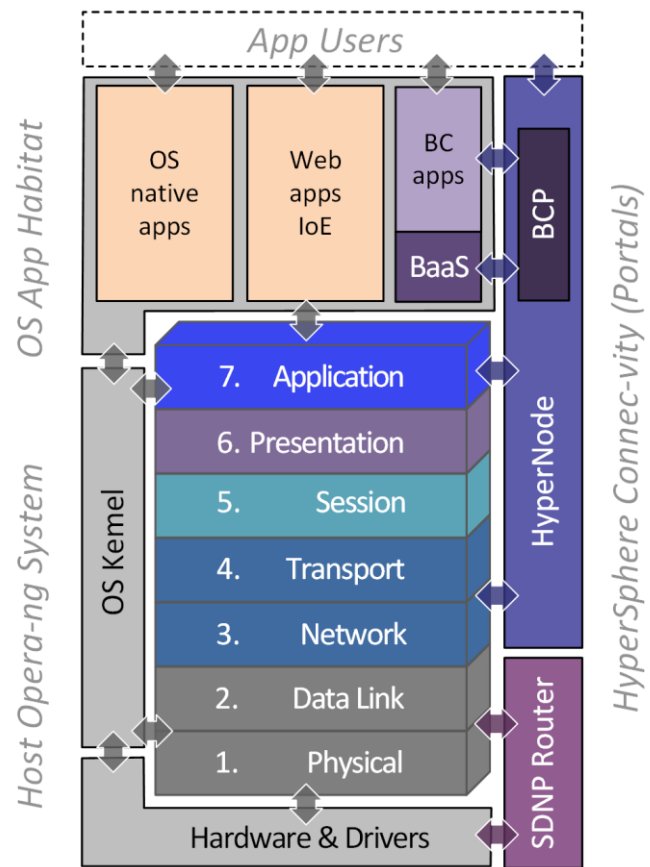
App Users

OS App Habitat

OS native apps

Web apps IoE

BC apps

BaaS

BCP

HyperSphere Connec-vity (Portals)

HyperNode

7. Application

6. Presentation

5. Session

4. Transport

3. Network

2. Data Link

1. Physical

OS Kernel

Host Opera-ng System

SDNP Router

Hardware & Drivers